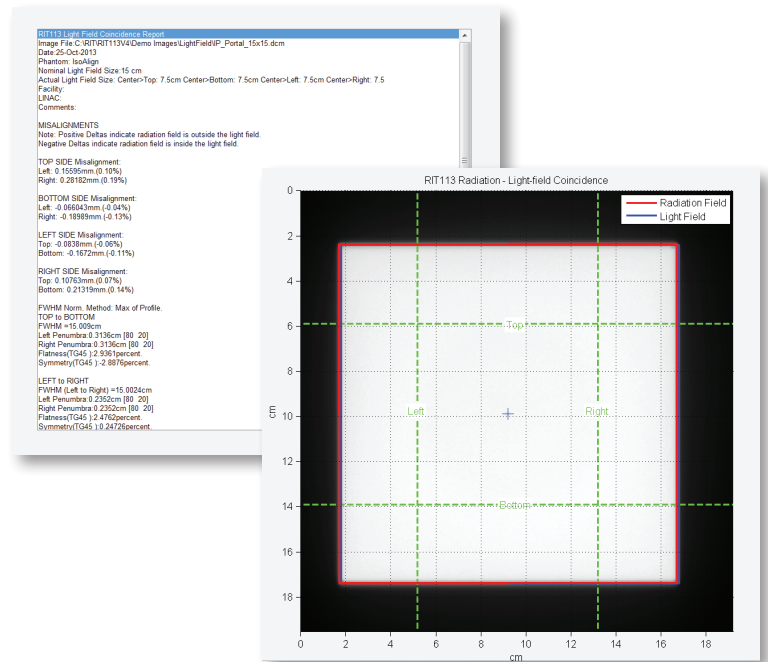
RIT113 Light Field Coincidence Report
Image File:C:\RIT\RIT113V4\Demo Images\LightField\P_Portal_15x15.dcm
Date:25-Oct-2013
Phantom: IsoAlign
Nominal Light Field Size:15 cm
Actual Light Field Size: Center>Top: 7.5cm Center>Bottom: 7.5cm Center>Left: 7.5cm Center>Right: 7.5
Facility:
LINAC:
Comments:

MISALIGNMENTS
Note: Positive Deltas indicate radiation field is outside the light field.
Negative Deltas indicate radiation field is inside the light field.

TOP SIDE Misalignment:
Left: 0.15595mm.(0.10%)
Right: 0.28182mm.(0.19%)

BOTTOM SIDE Misalignment:
Left: -0.066043mm.(-0.04%)
Right: -0.18989mm.(-0.13%)

LEFT SIDE Misalignment:
Top: -0.0838mm.(-0.06%)
Bottom: -0.1672mm.(-0.11%)

RIGHT SIDE Misalignment:
Top: 0.10763mm.(0.07%)
Bottom: 0.21319mm.(0.14%)

FWHM Norm. Method: Max of Profile.
TOP to BOTTOM
FWHM =15.009cm
Left Penumbra:0.3136cm [80 20]
Right Penumbra:0.3136cm [80 20]
Flatness(TG45 ):2.9361percent.
Symmetry(TG45 ):-2.8876percent.

LEFT to RIGHT
FWHM (Left to Right) =15.0024cm
Left Penumbra:0.2352cm [80 20]
Right Penumbra:0.2352cm [80 20]
Flatness(TG45 ):2.4762percent.
Symmetry(TG45 ):0.24726percent.

RIT113 Radiation - Light-field Coincidence
Radiation Field
Light Field
Top
Left
Right
Bottom
cm
0
2
4
6
8
10
12
14
16
18
cm
0
2
4
6
8
10
12
14
16
18